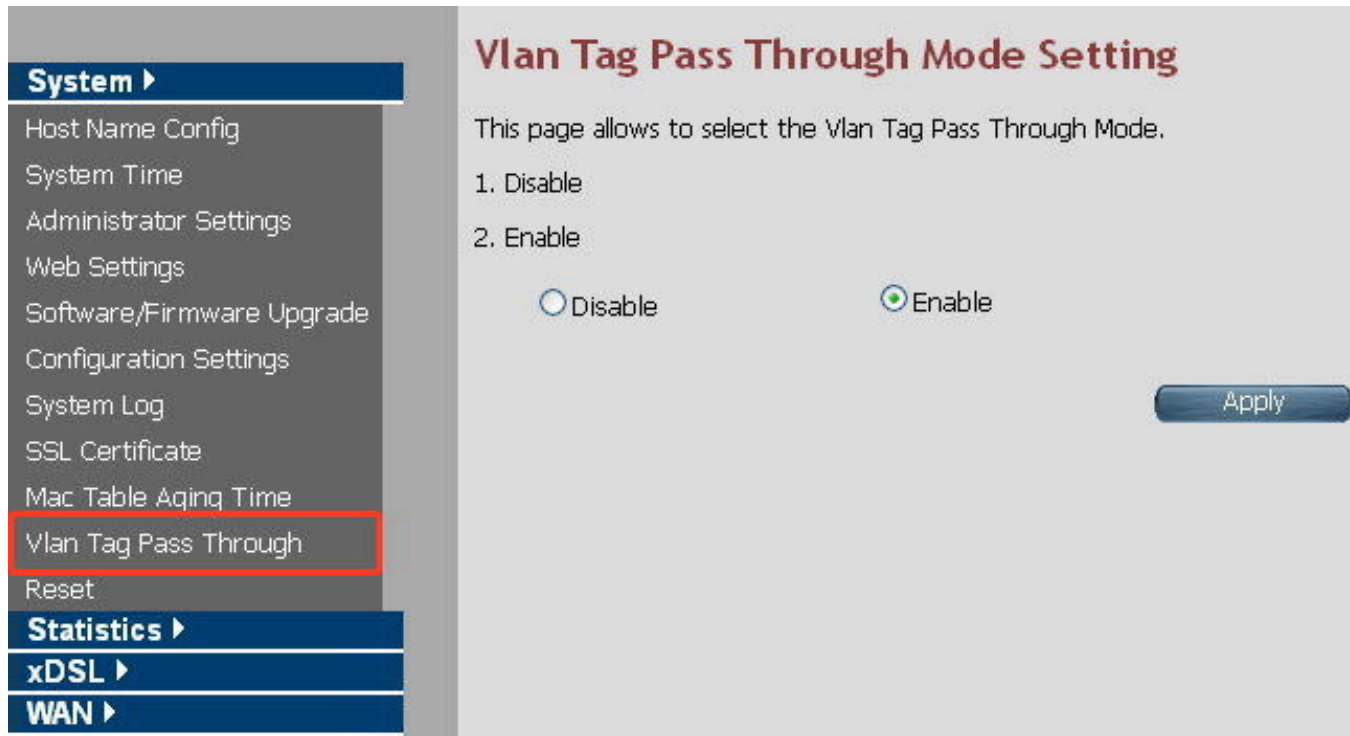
System ▸
Host Name Config
System Time
Administrator Settings
Web Settings
Software/Firmware Upgrade
Configuration Settings
System Log
SSL Certificate
Mac Table Aging Time
Vlan Tag Pass Through
Reset
Statistics ▸
xDSL ▸
WAN ▸

Vlan Tag Pass Through Mode Setting

This page allows to select the Vlan Tag Pass Through Mode.

1. Disable

2. Enable

Disable Enable

Apply